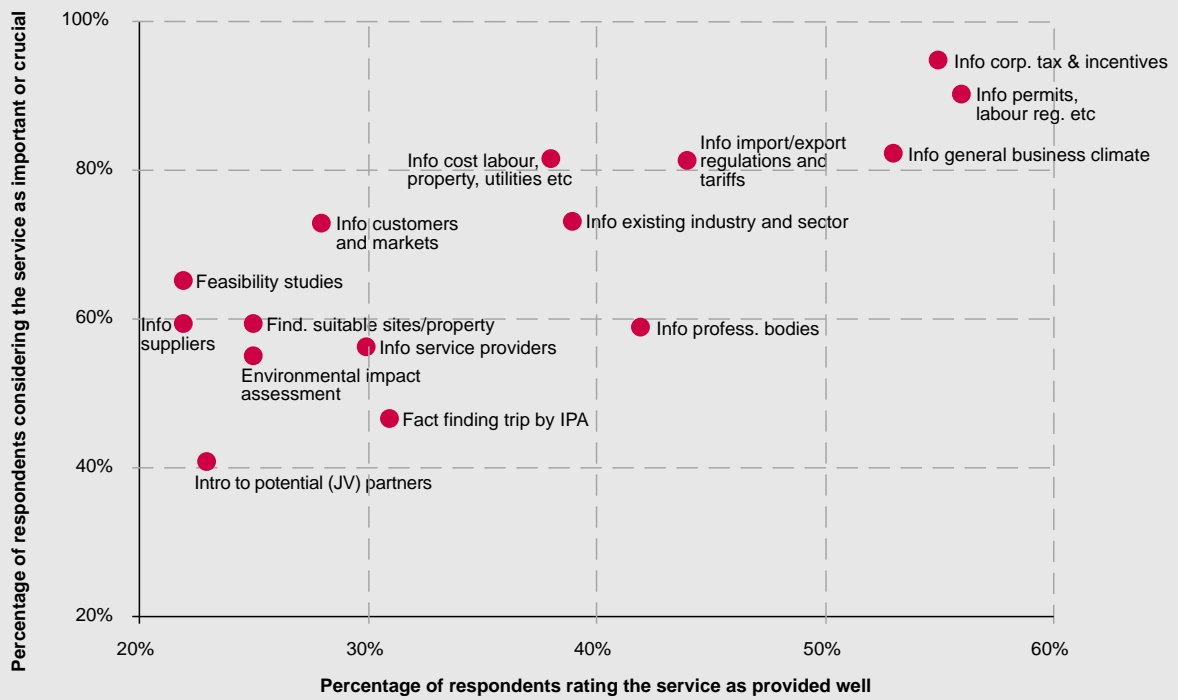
Percentage of respondents considering the service as important or crucial

100%
80%
60%
40%
20%

Info corp. tax & incentives
Info permits, labour reg. etc
Info import/export regulations and tariffs
Info general business climate
Info cost labour, property, utilities etc
Info customers and markets
Info existing industry and sector
Feasibility studies
Info suppliers
Find. suitable sites/property
Info profess. bodies
Info service providers
Environmental impact assessment
Fact finding trip by IPA
Intro to potential (JV) partners

20%
30%
40%
50%
60%

Percentage of respondents rating the service as provided well